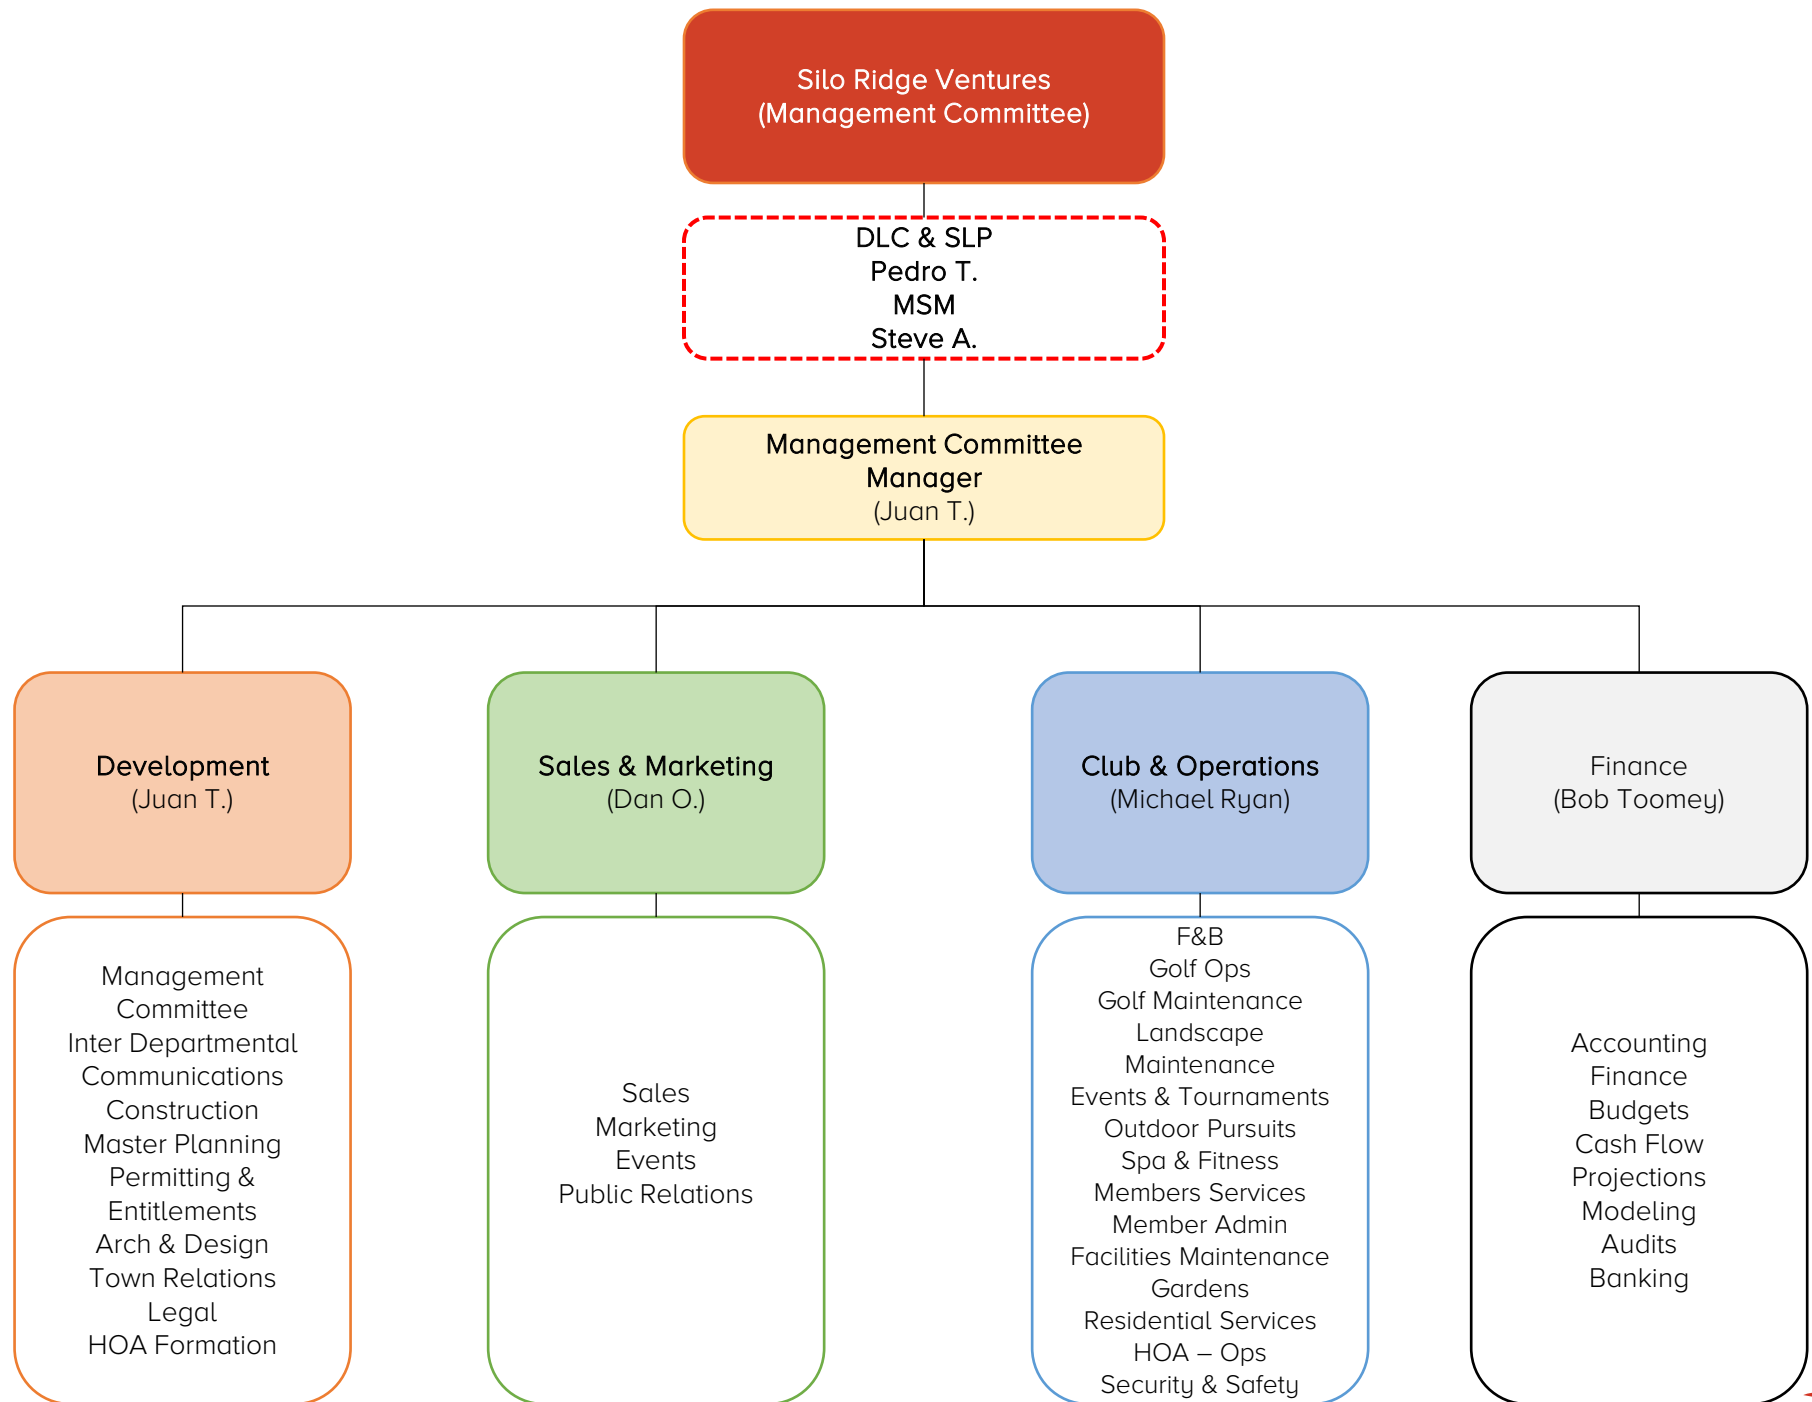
Silo Ridge Ventures
(Management Committee)

DLC & SLP
Pedro T.
MSM
Steve A.

Management Committee
Manager
(Juan T.)

Development
(Juan T.)

Management Committee
Inter Departmental Communications
Construction
Master Planning
Permitting & Entitlements
Arch & Design
Town Relations
Legal
HOA Formation

Sales & Marketing
(Dan O.)

Sales
Marketing
Events
Public Relations

Club & Operations
(Michael Ryan)

F&B
Golf Ops
Golf Maintenance
Landscape
Maintenance
Events & Tournaments
Outdoor Pursuits
Spa & Fitness
Members Services
Member Admin
Facilities Maintenance
Gardens
Residential Services
HOA – Ops
Security & Safety

Finance
(Bob Toomey)

Accounting
Finance
Budgets
Cash Flow
Projections
Modeling
Audits
Banking